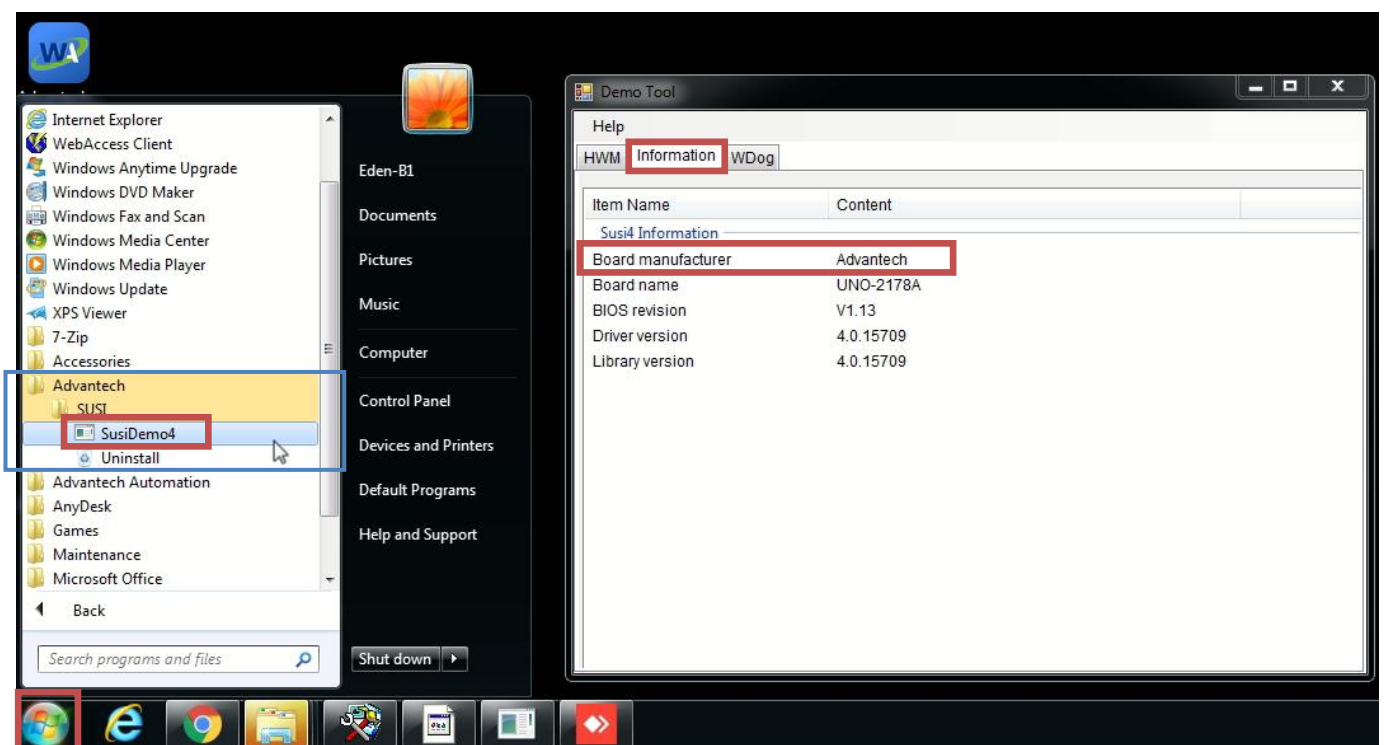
Internet Explorer
WebAccess Client
Windows Anytime Upgrade
Windows DVD Maker
Windows Fax and Scan
Windows Media Center
Windows Media Player
Windows Update
XPS Viewer
7-Zip
Accessories
Advantech
SUSI
SusiDemo4
Uninstall
Advantech Automation
AnyDesk
Games
Maintenance
Microsoft Office
Back
Search programs and files

Eden-B1
Documents
Pictures
Music
Computer
Control Panel
Devices and Printers
Default Programs
Help and Support
Shut down

Demo Tool
Help
HWM Information WDog

| Item Name | Content |
|---|---|
| Susi4 Information | |
| Board manufacturer | Advantech |
| Board name | UNO-2178A |
| BIOS revision | V1.13 |
| Driver version | 4.0.15709 |
| Library version | 4.0.15709 |